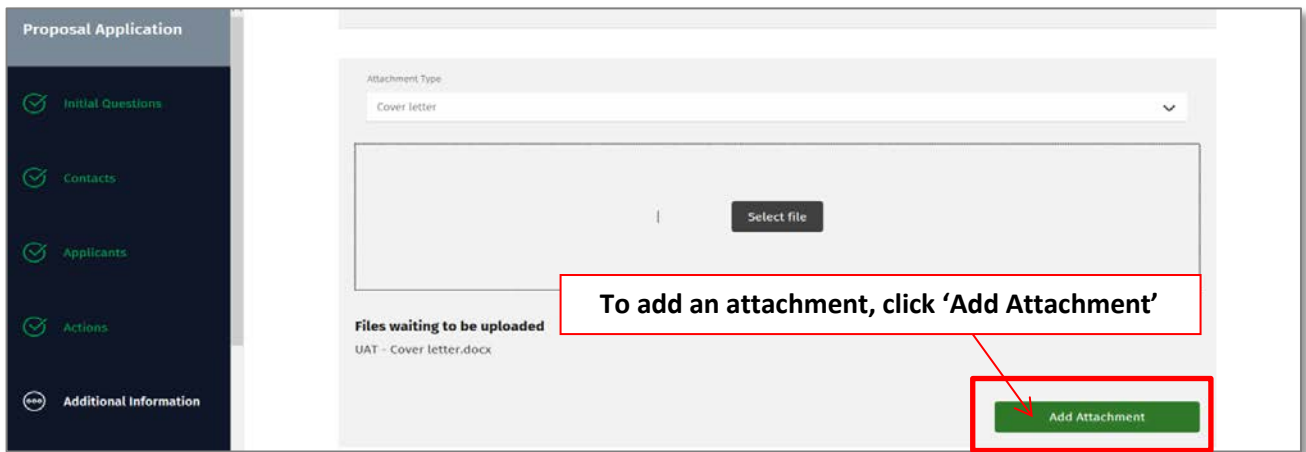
Proposal Application

Initial Questions

Contacts

Applicants

Actions

Additional Information

Attachment Type

Cover letter

Select file

To add an attachment, click 'Add Attachment'

Files waiting to be uploaded

UAT - Cover letter.docx

Add Attachment